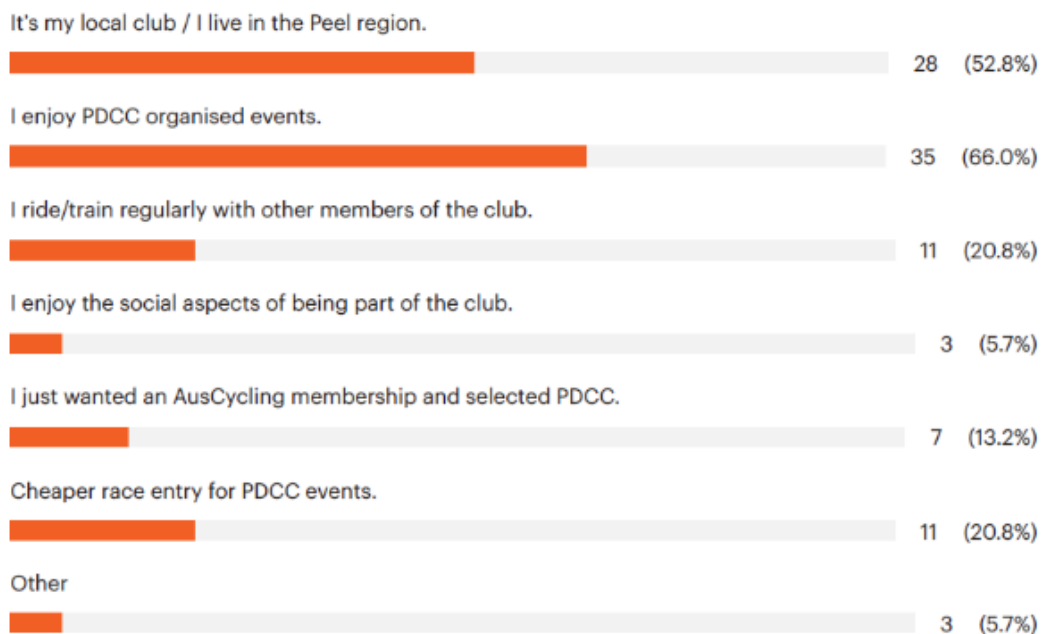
It's my local club / I live in the Peel region.

28 (52.8%)

I enjoy PDCC organised events.

35 (66.0%)

I ride/train regularly with other members of the club.

11 (20.8%)

I enjoy the social aspects of being part of the club.

3 (5.7%)

I just wanted an AusCycling membership and selected PDCC.

7 (13.2%)

Cheaper race entry for PDCC events.

11 (20.8%)

Other

3 (5.7%)